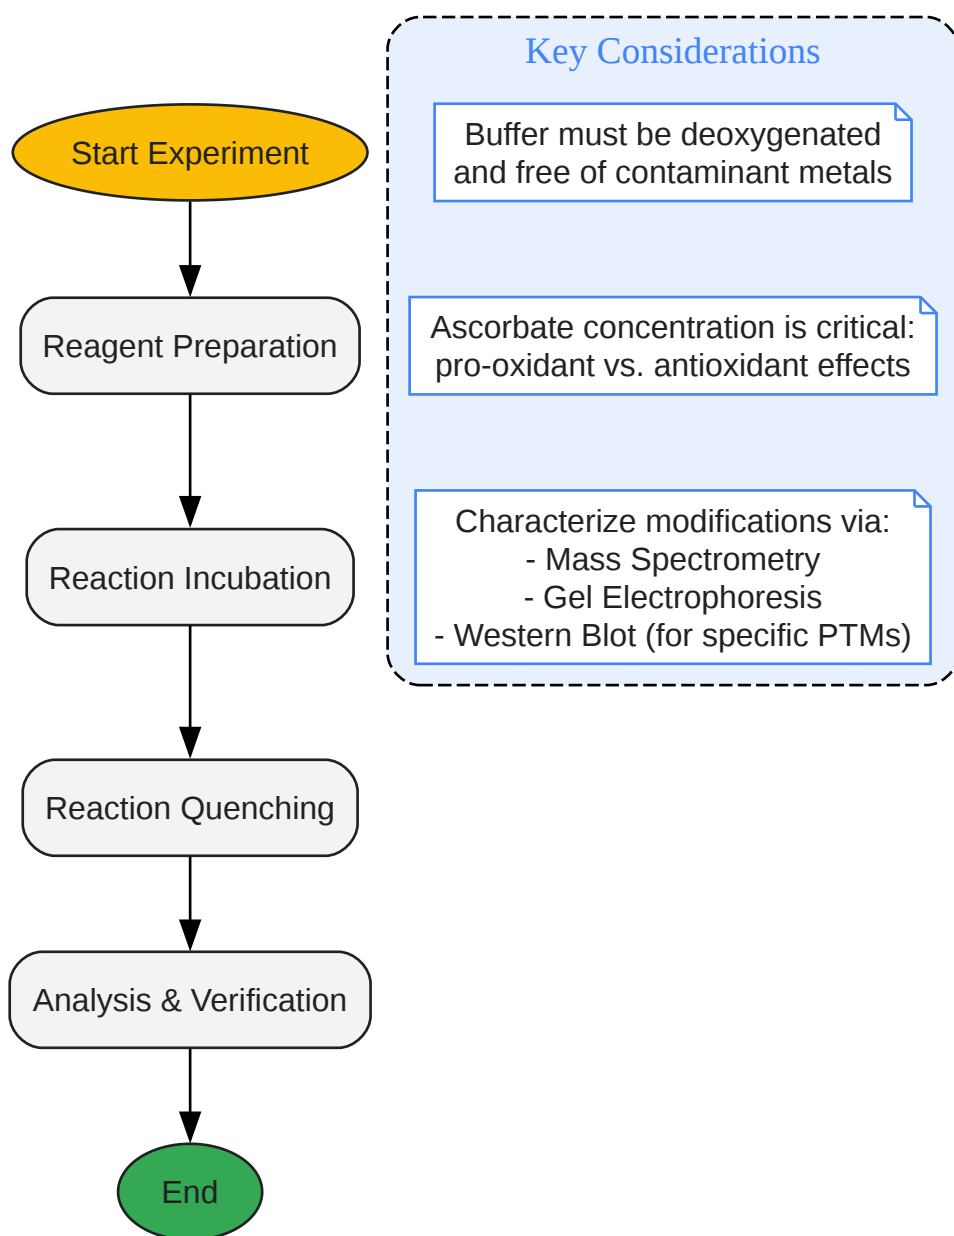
Start Experiment

Reagent Preparation

Reaction Incubation

Reaction Quenching

Analysis & Verification

End

Key Considerations

Buffer must be deoxygenated and free of contaminant metals

Ascorbate concentration is critical: pro-oxidant vs. antioxidant effects

Characterize modifications via:
- Mass Spectrometry
- Gel Electrophoresis
- Western Blot (for specific PTMs)